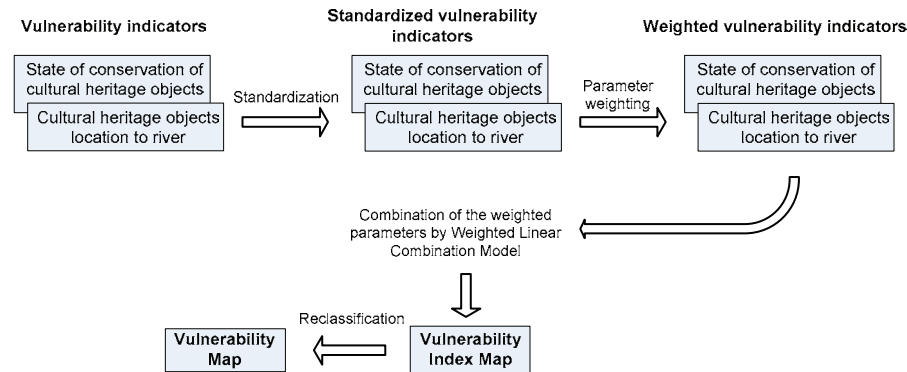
Vulnerability indicators

State of conservation of cultural heritage objects

Cultural heritage objects location to river

Standardization

Standardized vulnerability indicators

State of conservation of cultural heritage objects

Cultural heritage objects location to river

Parameter weighting

Weighted vulnerability indicators

State of conservation of cultural heritage objects

Cultural heritage objects location to river

Combination of the weighted parameters by Weighted Linear Combination Model

Vulnerability Index Map

Reclassification

Vulnerability Map